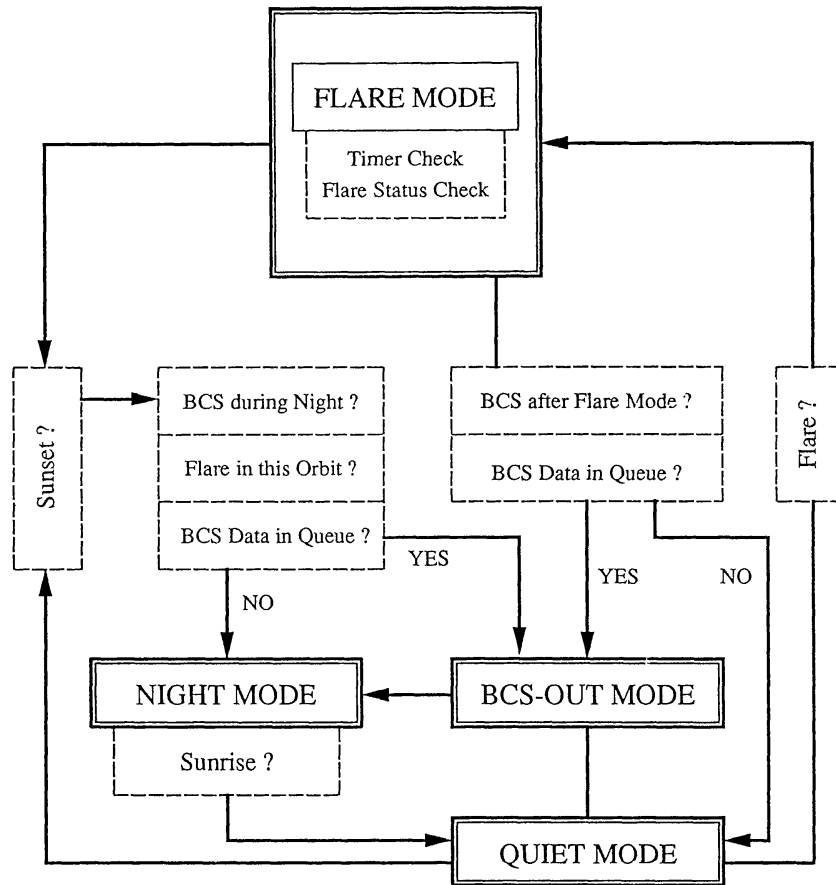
FLARE MODE

Timer Check

Flare Status Check

Sunset ?

BCS during Night ?

Flare in this Orbit ?

BCS Data in Queue ?

YES

NO

BCS after Flare Mode ?

BCS Data in Queue ?

YES

NO

Flare ?

NIGHT MODE

Sunrise ?

BCS-OUT MODE

QUIET MODE